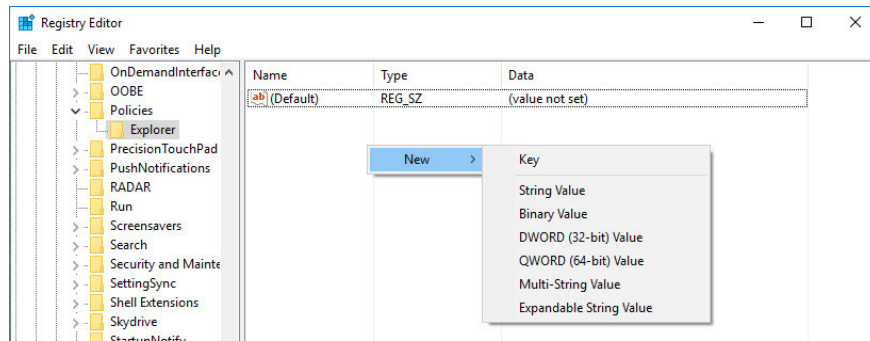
Registry Editor

File Edit View Favorites Help

OnDemandInterfac
OOBE
Policies
Explorer
PrecisionTouchPad
PushNotifications
RADAR
Run
Screensavers
Search
Security and Mainte
SettingSync
Shell Extensions
Skydrive
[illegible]

| Name | Type | Data |
|---|---|---|
| ab (Default) | REG_SZ | (value not set) |

New >

Key
String Value
Binary Value
DWORD (32-bit) Value
QWORD (64-bit) Value
Multi-String Value
Expandable String Value